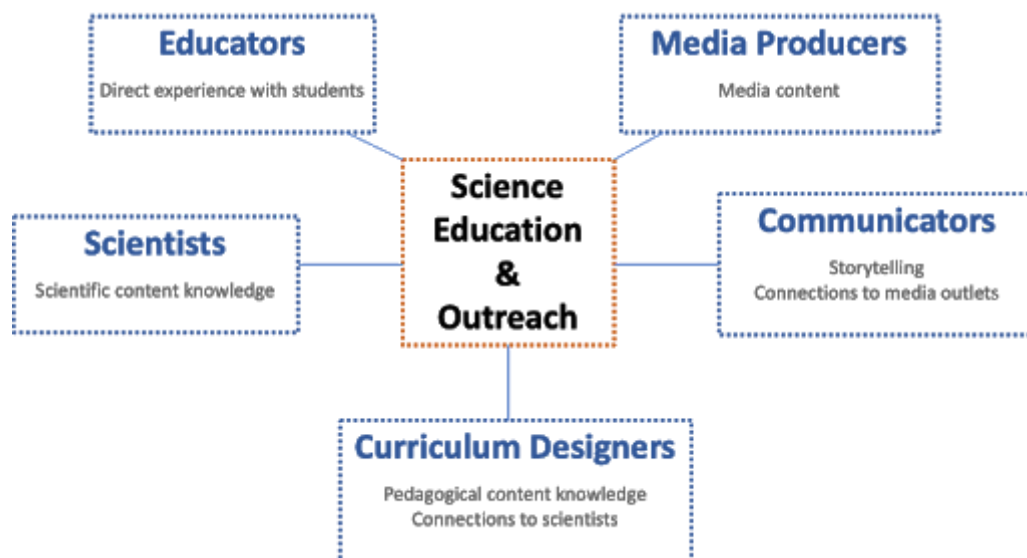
Educators
Direct experience with students

Media Producers
Media content

Scientists
Scientific content knowledge

Science Education & Outreach

Communicators
Storytelling
Connections to media outlets

Curriculum Designers
Pedagogical content knowledge
Connections to scientists